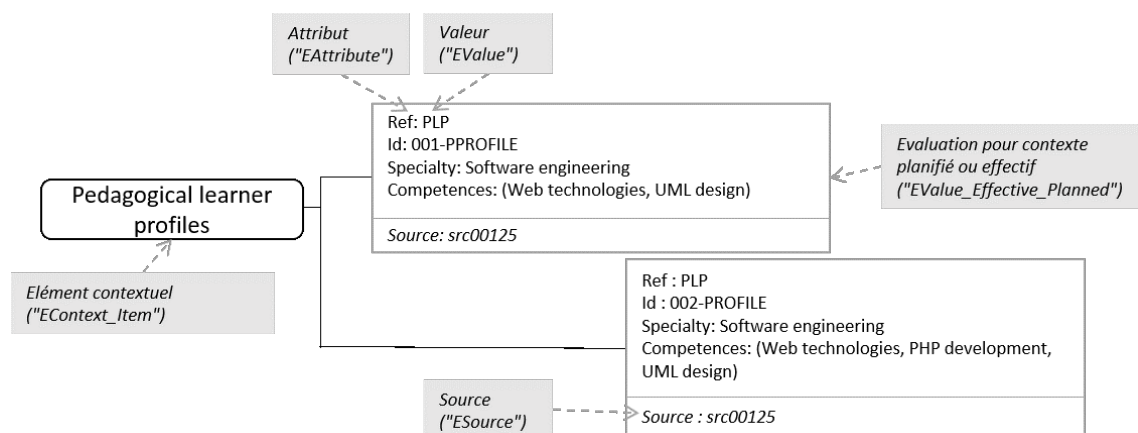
Attribut ("EAttribute")

Valeur ("EValue")

Ref: PLP
Id: 001-PPROFILE
Specialty: Software engineering
Competences: (Web technologies, UML design)

Source: src00125

Evaluation pour contexte planifié ou effectif ("EValue_Effective_Planned")

Pedagogical learner profiles

Elément contextuel ("EContext_Item")

Ref : PLP
Id : 002-PROFILE
Specialty: Software engineering
Competences: (Web technologies, PHP development, UML design)

Source ("ESource")

Source : src00125